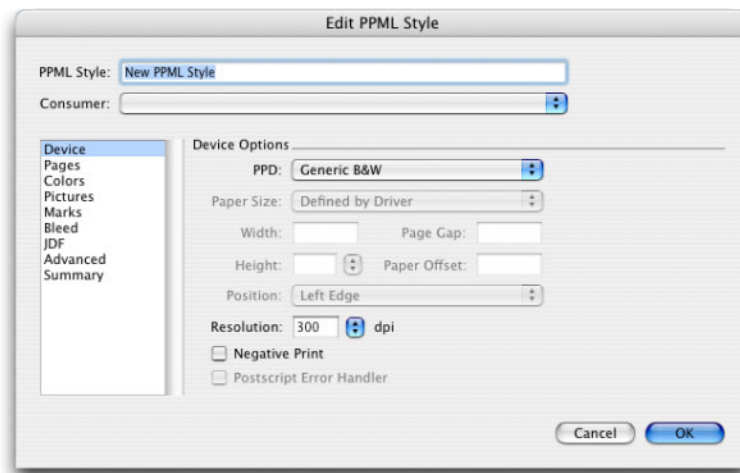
Edit PPML Style

PPML Style: New PPML Style

Consumer:

Device
Pages
Colors
Pictures
Marks
Bleed
JDF
Advanced
Summary

Device Options

PPD: Generic B&W

Paper Size: Defined by Driver

Width:

Page Gap:

Height:

Paper Offset:

Position: Left Edge

Resolution: 300 dpi

Negative Print

Postscript Error Handler

Cancel

OK